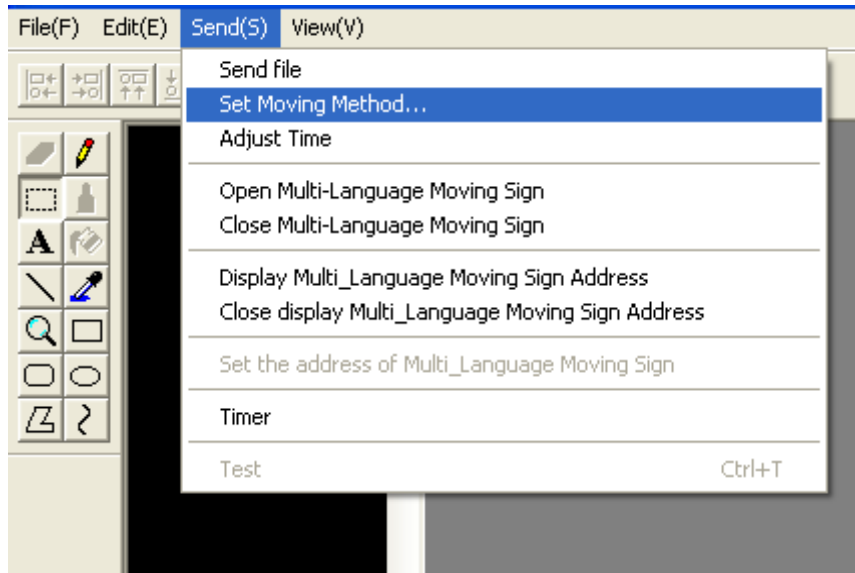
File(F) Edit(E) Send(S) View(V)

Send file
Set Moving Method...
Adjust Time

Open Multi-Language Moving Sign
Close Multi-Language Moving Sign

Display Multi_Language Moving Sign Address
Close display Multi_Language Moving Sign Address

Set the address of Multi_Language Moving Sign

Timer

Test Ctrl+T

A